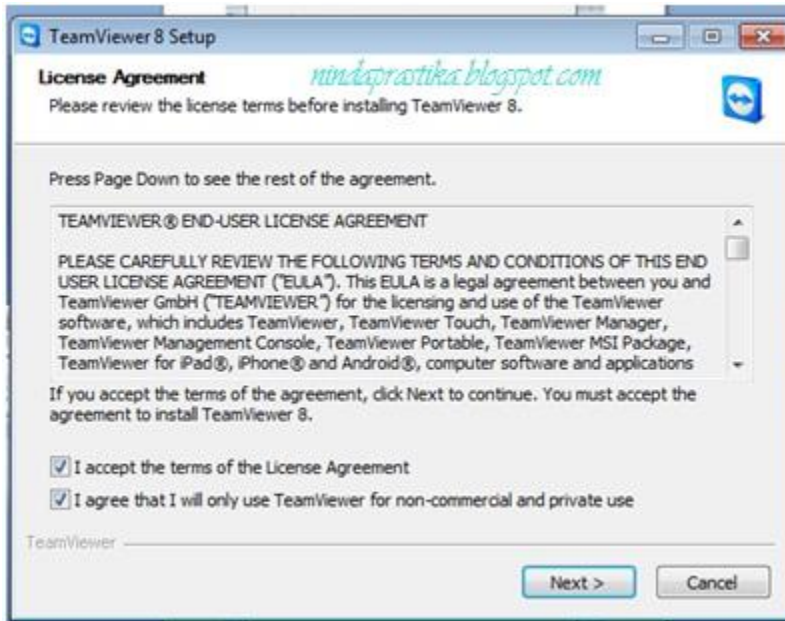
TeamViewer 8 Setup

License Agreement
nindaprastika.blogspot.com
Please review the license terms before installing TeamViewer 8.

Press Page Down to see the rest of the agreement.

TEAMVIEWER® END-USER LICENSE AGREEMENT

PLEASE CAREFULLY REVIEW THE FOLLOWING TERMS AND CONDITIONS OF THIS END USER LICENSE AGREEMENT ("EULA"). This EULA is a legal agreement between you and TeamViewer GmbH ("TEAMVIEWER") for the licensing and use of the TeamViewer software, which includes TeamViewer, TeamViewer Touch, TeamViewer Manager, TeamViewer Management Console, TeamViewer Portable, TeamViewer MSI Package, TeamViewer for iPad®, iPhone® and Android®, computer software and applications

If you accept the terms of the agreement, click Next to continue. You must accept the agreement to install TeamViewer 8.

I accept the terms of the License Agreement

I agree that I will only use TeamViewer for non-commercial and private use

TeamViewer

Next >

Cancel